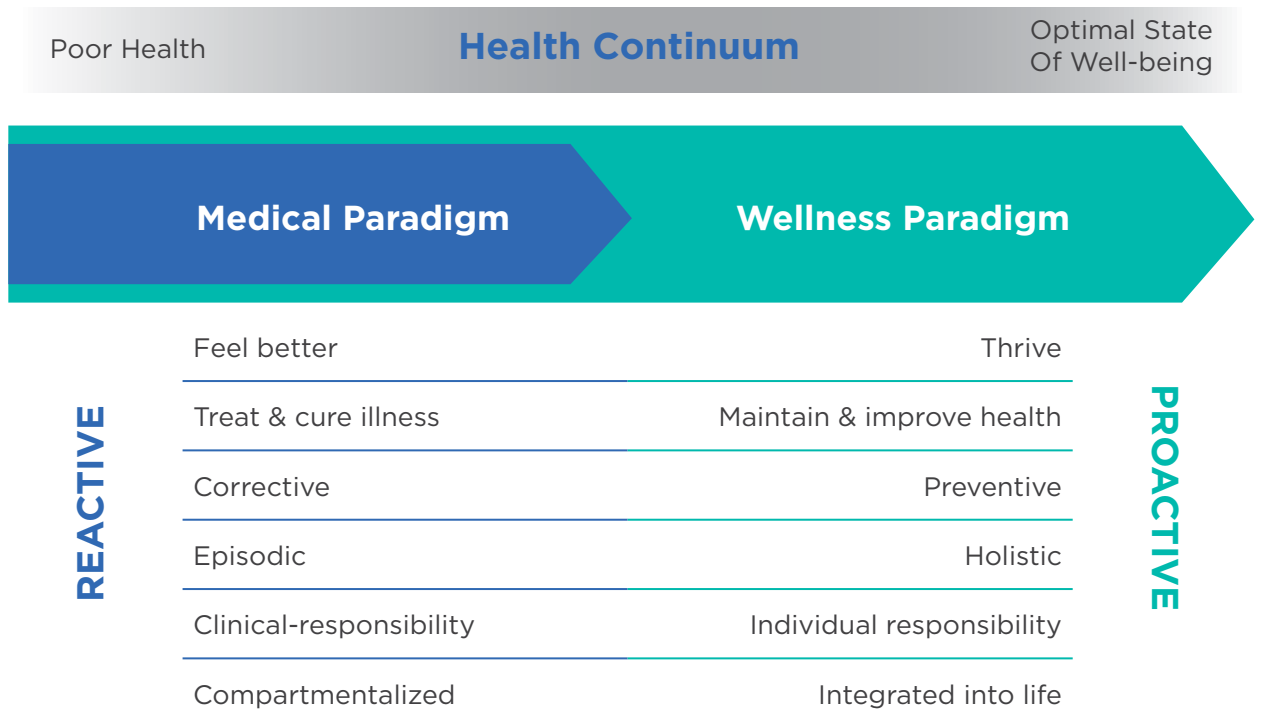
Poor Health

Health Continuum

Optimal State Of Well-being

Medical Paradigm

Wellness Paradigm

REACTIVE

| Medical Paradigm | Wellness Paradigm |
|---|---|
| Feel better | Thrive |
| Treat & cure illness | Maintain & improve health |
| Corrective | Preventive |
| Episodic | Holistic |
| Clinical-responsibility | Individual responsibility |
| Compartmentalized | Integrated into life |

PROACTIVE